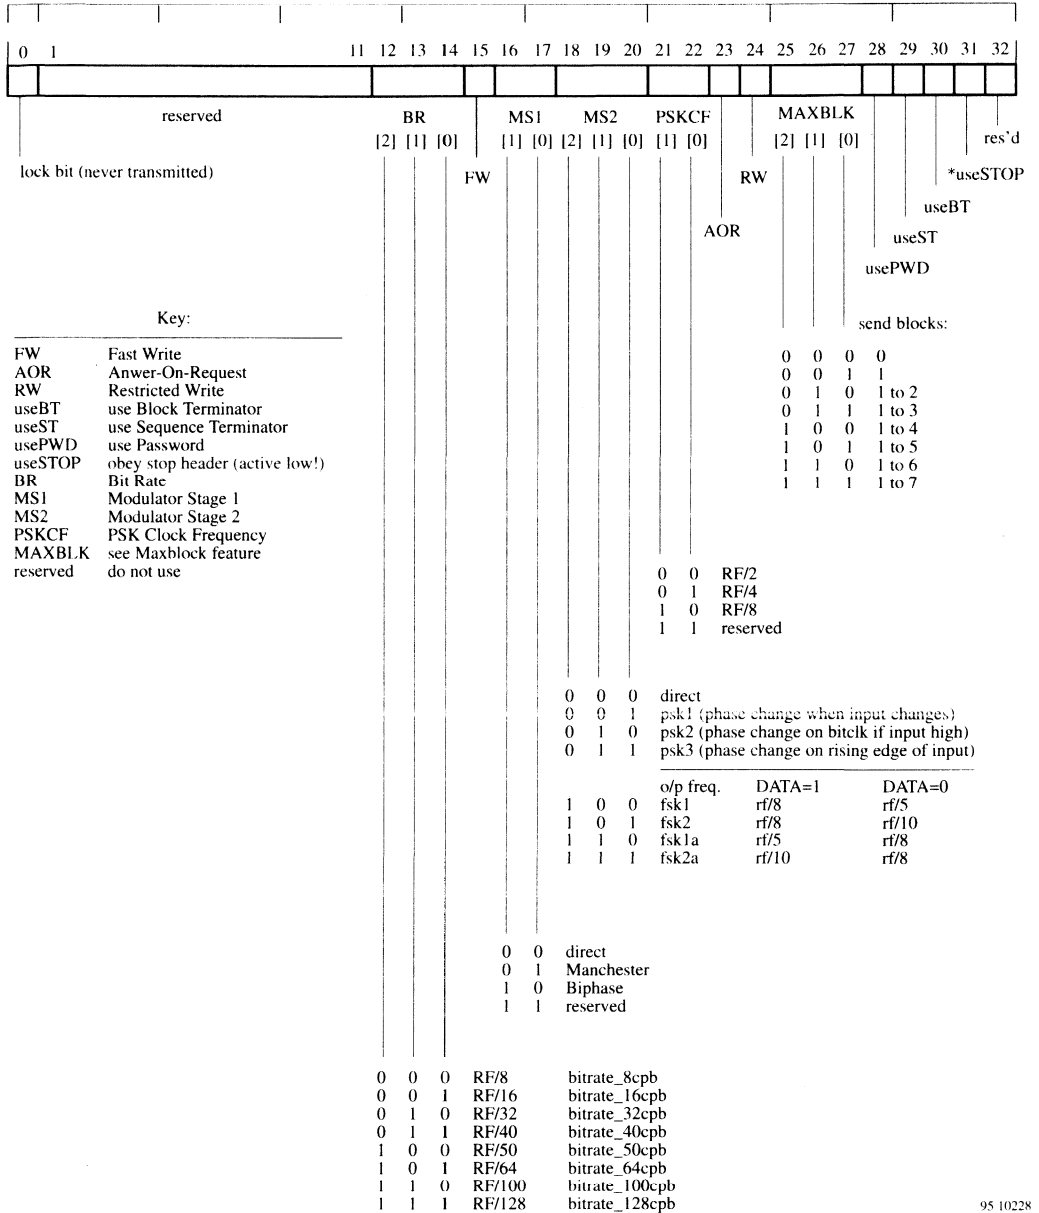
0 1 11 12 13 14 15 16 17 18 19 20 21 22 23 24 25 26 27 28 29 30 31 32

reserved

BR
[2] [1] [0]

MS1
[1] [0]

MS2
[2] [1] [0]

PSKCF
[1] [0]

MAXBLK
[2] [1] [0]

res'd

lock bit (never transmitted)

FW

AOR

RW

*useSTOP

useBT

useST

usePWD

Key:

| | |
|---|---|
| FW | Fast Write |
| AOR | Anwer-On-Request |
| RW | Restricted Write |
| useBT | use Block Terminator |
| useST | use Sequence Terminator |
| usePWD | use Password |
| useSTOP | obey stop header (active low!) |
| BR | Bit Rate |
| MS1 | Modulator Stage 1 |
| MS2 | Modulator Stage 2 |
| PSKCF | PSK Clock Frequency |
| MAXBLK | see Maxblock feature |
| reserved | do not use |

send blocks:

0 0 0 0
0 0 1 1
0 1 0 1 to 2
0 1 1 1 to 3
1 0 0 1 to 4
1 0 1 1 to 5
1 1 0 1 to 6
1 1 1 1 to 7

0 0 RF/2
0 1 RF/4
1 0 RF/8
1 1 reserved

0 0 0 direct
0 0 1 psk1 (phase change when input changes)
0 1 0 psk2 (phase change on bitclk if input high)
0 1 1 psk3 (phase change on rising edge of input)

| | | | o/p freq. | DATA=1 | DATA=0 |
|---|---|---|---|---|---|
| 1 | 0 | 0 | fsk1 | rf/8 | rf/5 |
| 1 | 0 | 1 | fsk2 | rf/8 | rf/10 |
| 1 | 1 | 0 | fsk1a | rf/5 | rf/8 |
| 1 | 1 | 1 | fsk2a | rf/10 | rf/8 |

0 0 direct
0 1 Manchester
1 0 Biphase
1 1 reserved

0 0 0 RF/8 bitrate_8cpb
0 0 1 RF/16 bitrate_16cpb
0 1 0 RF/32 bitrate_32cpb
0 1 1 RF/40 bitrate_40cpb
1 0 0 RF/50 bitrate_50cpb
1 0 1 RF/64 bitrate_64cpb
1 1 0 RF/100 bitrate_100cpb
1 1 1 RF/128 bitrate_128cpb

95 10228